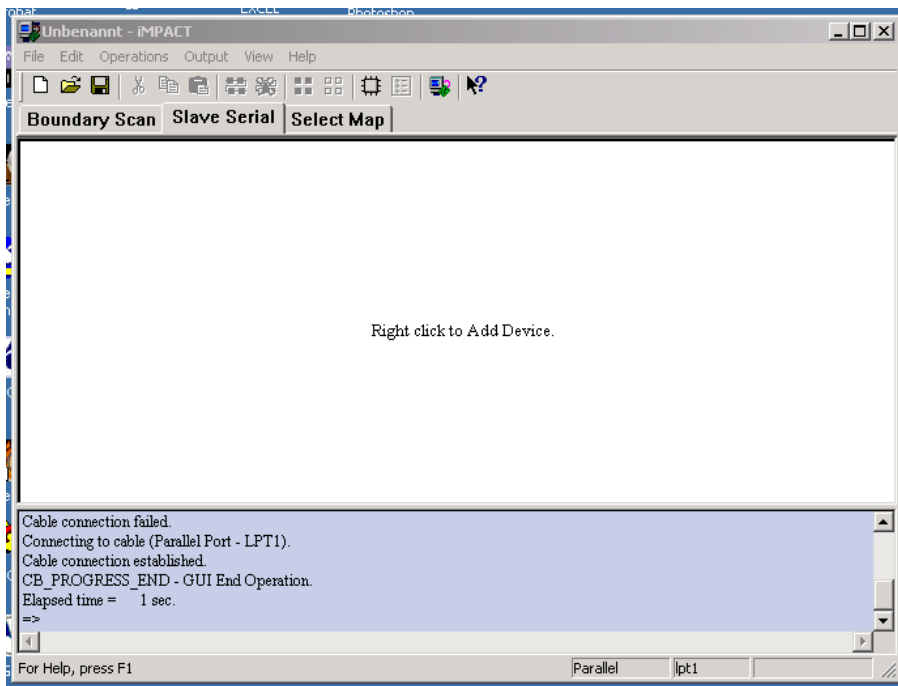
Unbenannt - iMPACT

File Edit Operations Output View Help

Boundary Scan | Slave Serial | Select Map

Right click to Add Device.

Cable connection failed.
Connecting to cable (Parallel Port - LPT1).
Cable connection established.
CB_PROGRESS_END - GUI End Operation.
Elapsed time = 1 sec.
=>

For Help, press F1 | Parallel | lpt1